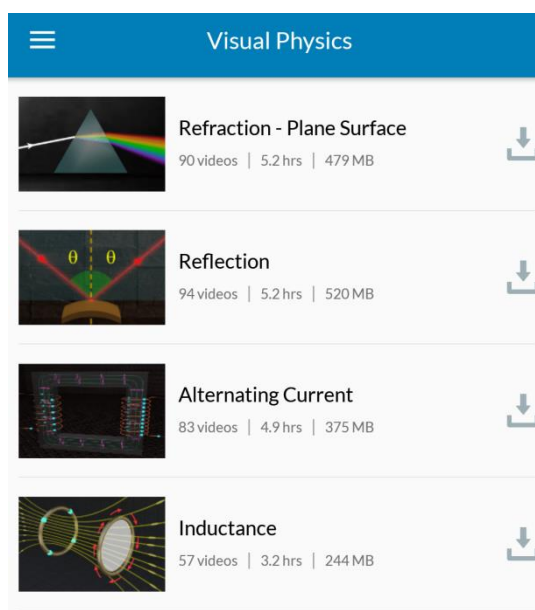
Visual Physics

Refraction - Plane Surface
90 videos | 5.2 hrs | 479 MB

$\theta$ $\theta$

Reflection
94 videos | 5.2 hrs | 520 MB

Alternating Current
83 videos | 4.9 hrs | 375 MB

Inductance
57 videos | 3.2 hrs | 244 MB